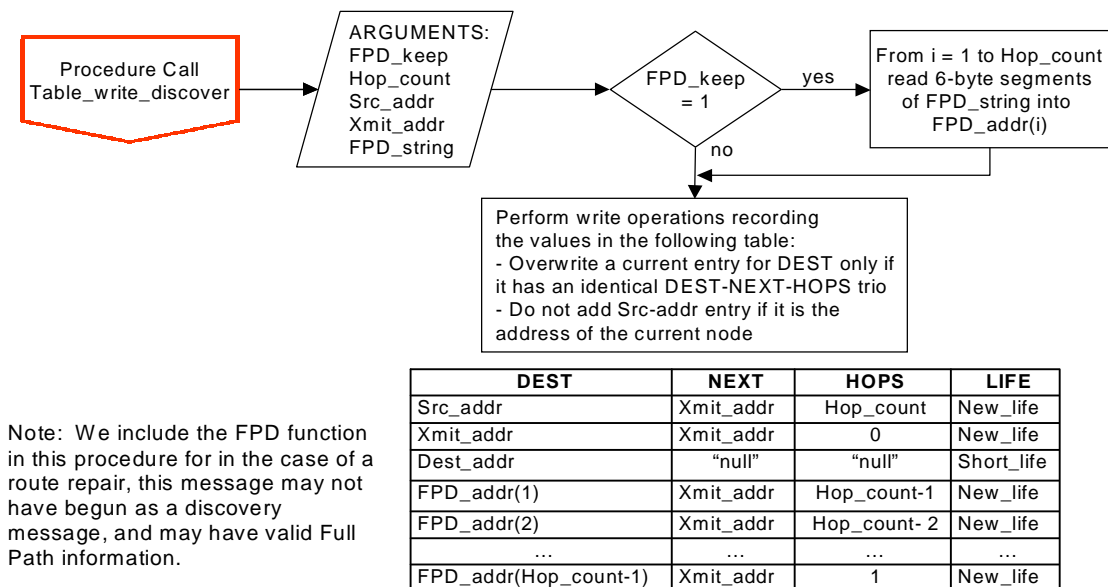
Procedure Call
Table_write_discover

ARGUMENTS:
FPD_keep
Hop_count
Src_addr
Xmit_addr
FPD_string

FPD_keep = 1

yes

no

From i = 1 to Hop_count read 6-byte segments of FPD_string into FPD_addr(i)

Perform write operations recording the values in the following table:
- Overwrite a current entry for DEST only if it has an identical DEST-NEXT-HOPS trio
- Do not add Src-addr entry if it is the address of the current node

| DEST | NEXT | HOPS | LIFE |
|---|---|---|---|
| Src_addr | Xmit_addr | Hop_count | New_life |
| Xmit_addr | Xmit_addr | 0 | New_life |
| Dest_addr | “null” | “null” | Short_life |
| FPD_addr(1) | Xmit_addr | Hop_count-1 | New_life |
| FPD_addr(2) | Xmit_addr | Hop_count- 2 | New_life |
| … | … | … | … |
| FPD_addr(Hop_count-1) | Xmit_addr | 1 | New_life |

Note: We include the FPD function in this procedure for in the case of a route repair, this message may not have begun as a discovery message, and may have valid Full Path information.